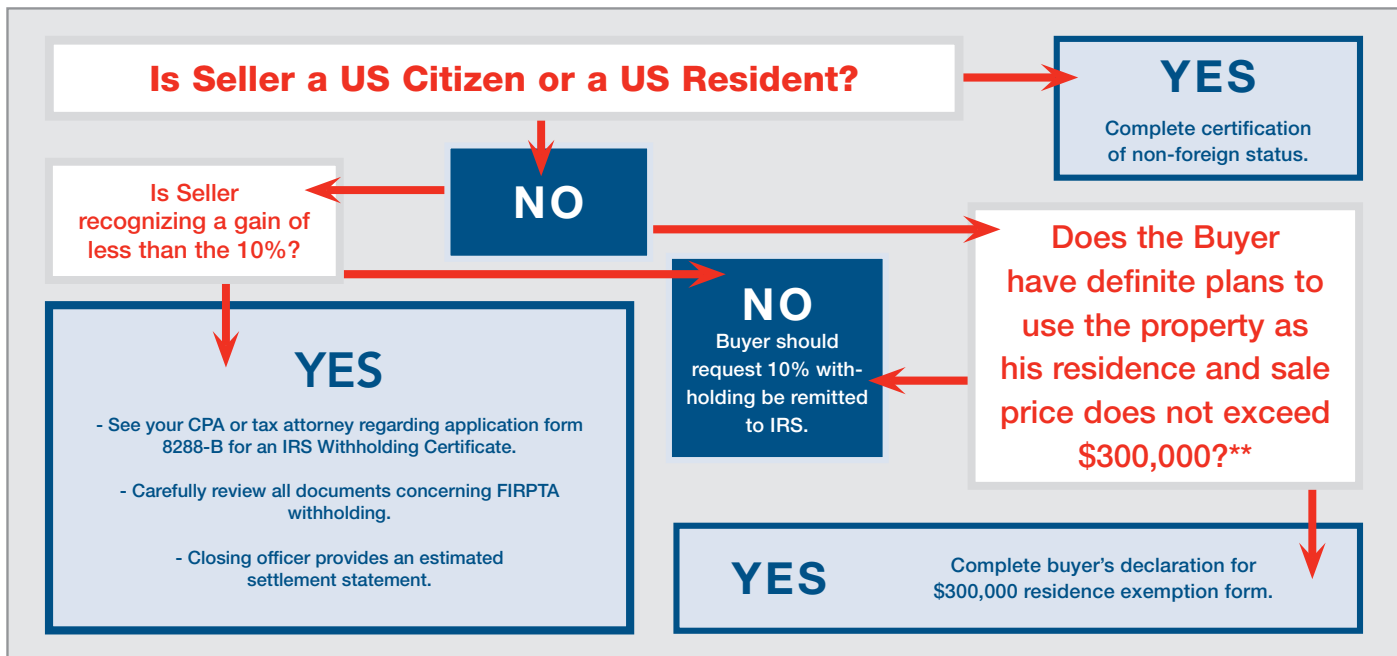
Is Seller a US Citizen or a US Resident?

YES
Complete certification of non-foreign status.

NO

Is Seller recognizing a gain of less than the 10%?

Does the Buyer have definite plans to use the property as his residence and sale price does not exceed $300,000?**

NO
Buyer should request 10% withholding be remitted to IRS.

YES
- See your CPA or tax attorney regarding application form 8288-B for an IRS Withholding Certificate.

- Carefully review all documents concerning FIRPTA withholding.

- Closing officer provides an estimated settlement statement.

YES
Complete buyer's declaration for $300,000 residence exemption form.